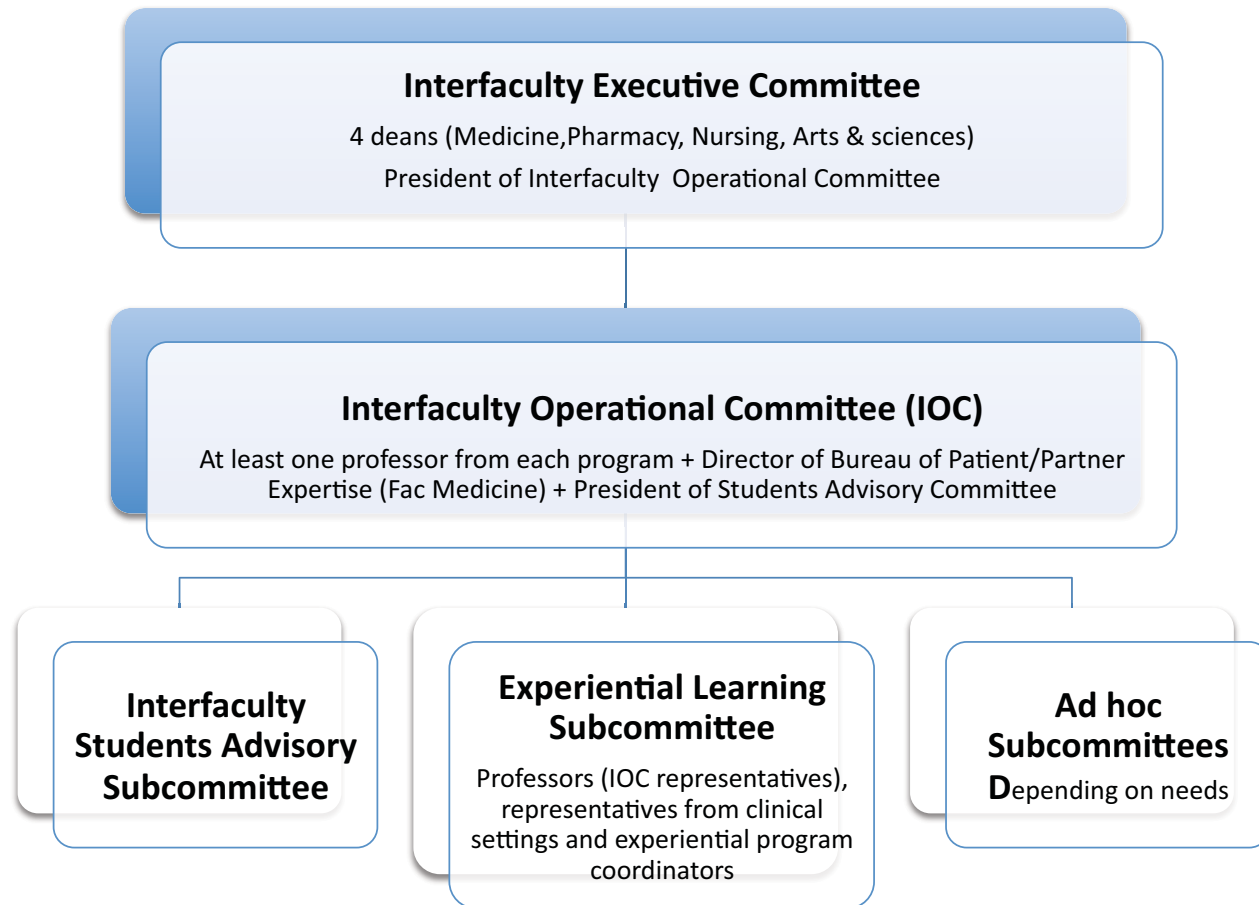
Interfaculty Executive Committee

4 deans (Medicine,Pharmacy, Nursing, Arts & sciences)

President of Interfaculty Operational Committee

Interfaculty Operational Committee (IOC)

At least one professor from each program + Director of Bureau of Patient/Partner Expertise (Fac Medicine) + President of Students Advisory Committee

Interfaculty Students Advisory Subcommittee

Experiential Learning Subcommittee

Professors (IOC representatives), representatives from clinical settings and experiential program coordinators

Ad hoc Subcommittees

Depending on needs